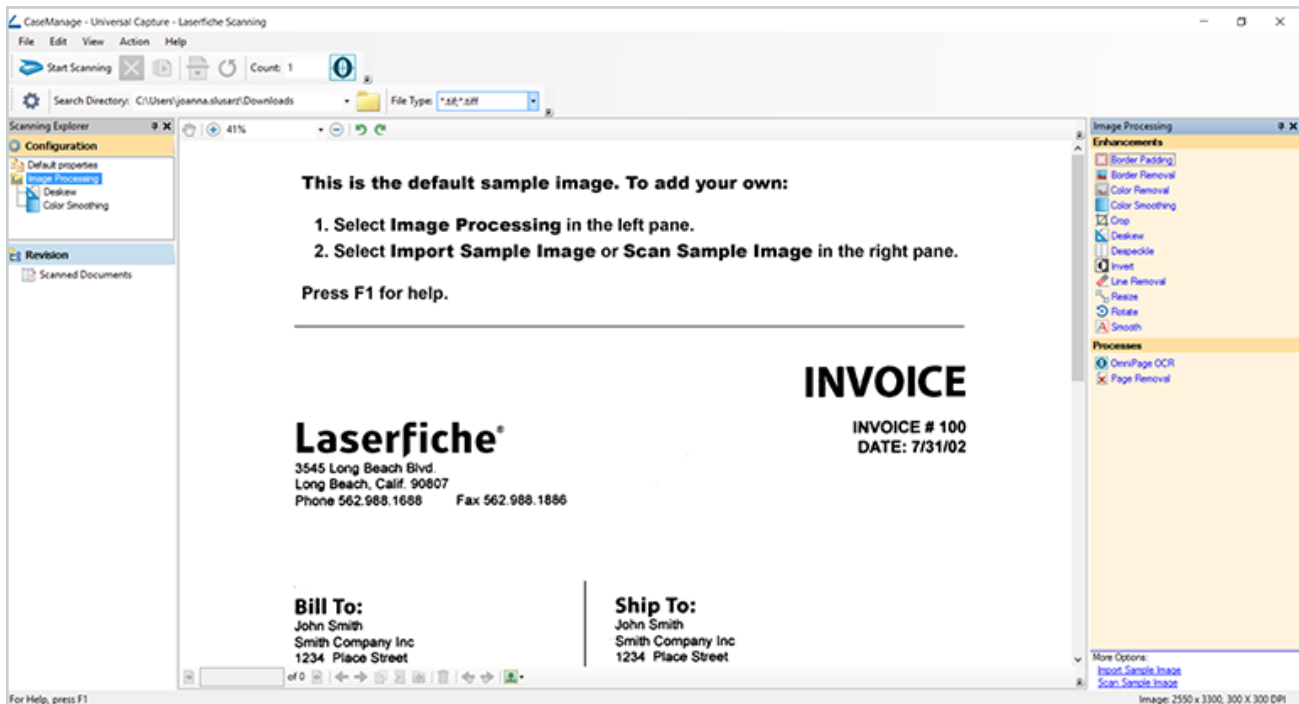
CaseManage - Universal Capture - Laserfiche Scanning

File Edit View Action Help

Start Scanning Count: 1

Search Directory: C:\Users\joanna.slusarz\Downloads File Type: *.tif;*.tiff

Scanning Explorer

Configuration
Default properties
Image Processing
Deskew
Color Smoothing

Revision
Scanned Documents

41%

This is the default sample image. To add your own:

1. Select Image Processing in the left pane.
2. Select Import Sample Image or Scan Sample Image in the right pane.

Press F1 for help.

INVOICE

INVOICE # 100
DATE: 7/31/02

Laserfiche®
3545 Long Beach Blvd.
Long Beach, Calif. 90807
Phone 562.988.1688 Fax 562.988.1886

Bill To:
John Smith
Smith Company Inc
1234 Place Street

Ship To:
John Smith
Smith Company Inc
1234 Place Street

of 0

Image Processing
Enhancements
Border Padding
Border Removal
Color Removal
Color Smoothing
Crop
Deskew
Despeckle
Invert
Line Removal
Resize
Rotate
Smooth
Processes
OmniPage OCR
Page Removal

More Options:
Import Sample Image
Scan Sample Image

For Help, press F1

Image: 2550 x 3300, 300 X 300 DPI